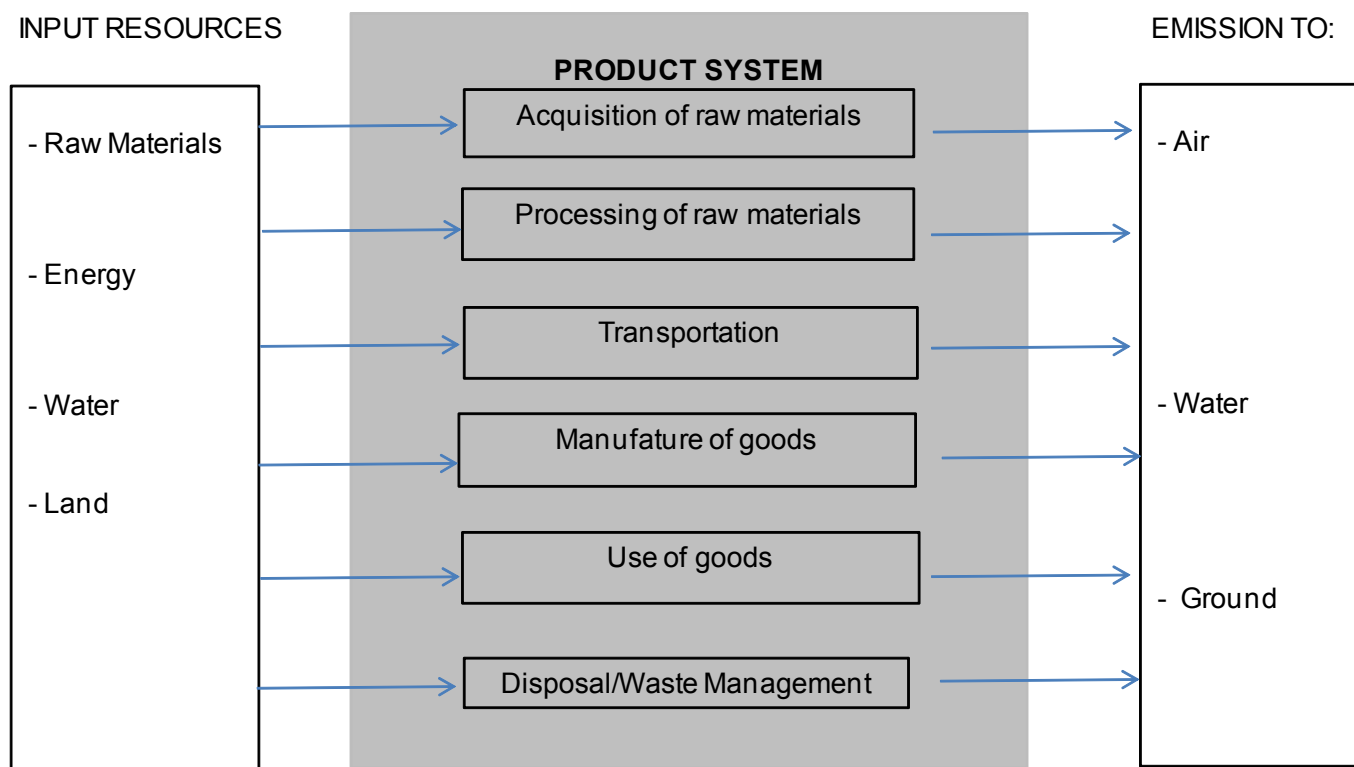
INPUT RESOURCES

- Raw Materials

- Energy

- Water

- Land

PRODUCT SYSTEM

Acquisition of raw materials

Processing of raw materials

Transportation

Manufature of goods

Use of goods

Disposal/Waste Management

EMISSION TO:

- Air

- Water

- Ground